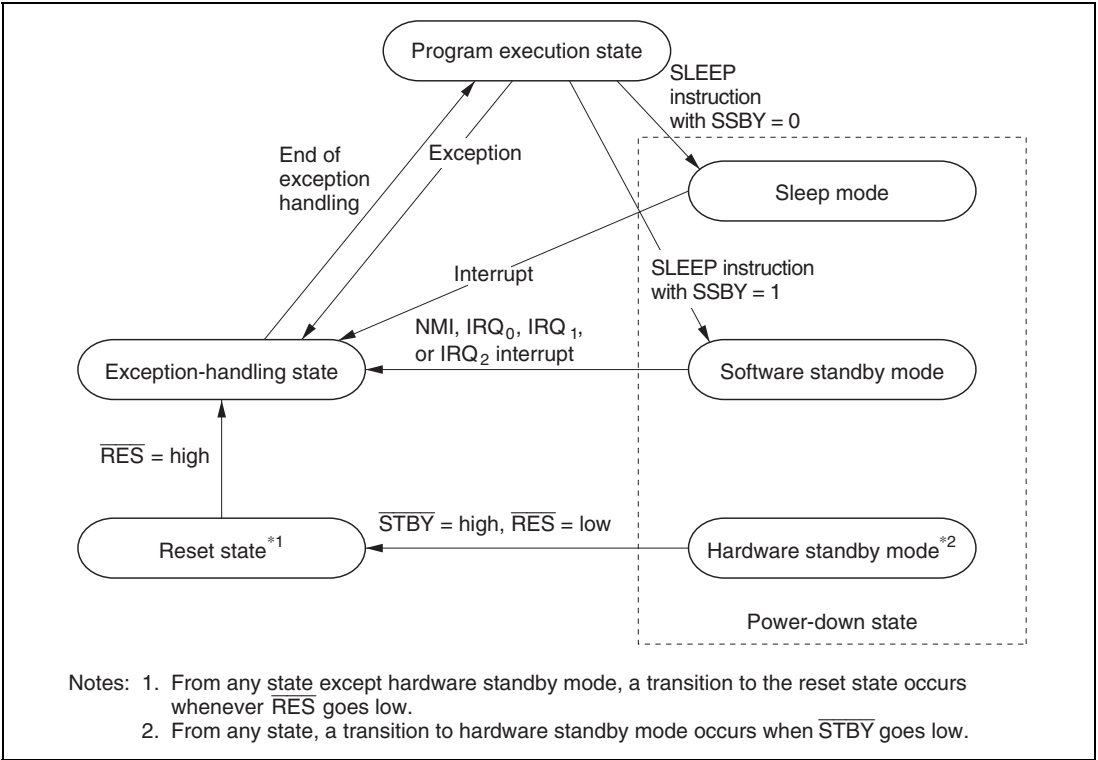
Program execution state

SLEEP instruction with SSBY = 0

End of exception handling

Exception

Sleep mode

Interrupt

SLEEP instruction with SSBY = 1

NMI, $IRQ_0$, $IRQ_1$, or $IRQ_2$ interrupt

Exception-handling state

Software standby mode

$\overline{RES}$ = high

$\overline{STBY}$ = high, $\overline{RES}$ = low

Reset state$^{*1}$

Hardware standby mode$^{*2}$

Power-down state

Notes: 1. From any state except hardware standby mode, a transition to the reset state occurs whenever $\overline{RES}$ goes low.
2. From any state, a transition to hardware standby mode occurs when $\overline{STBY}$ goes low.